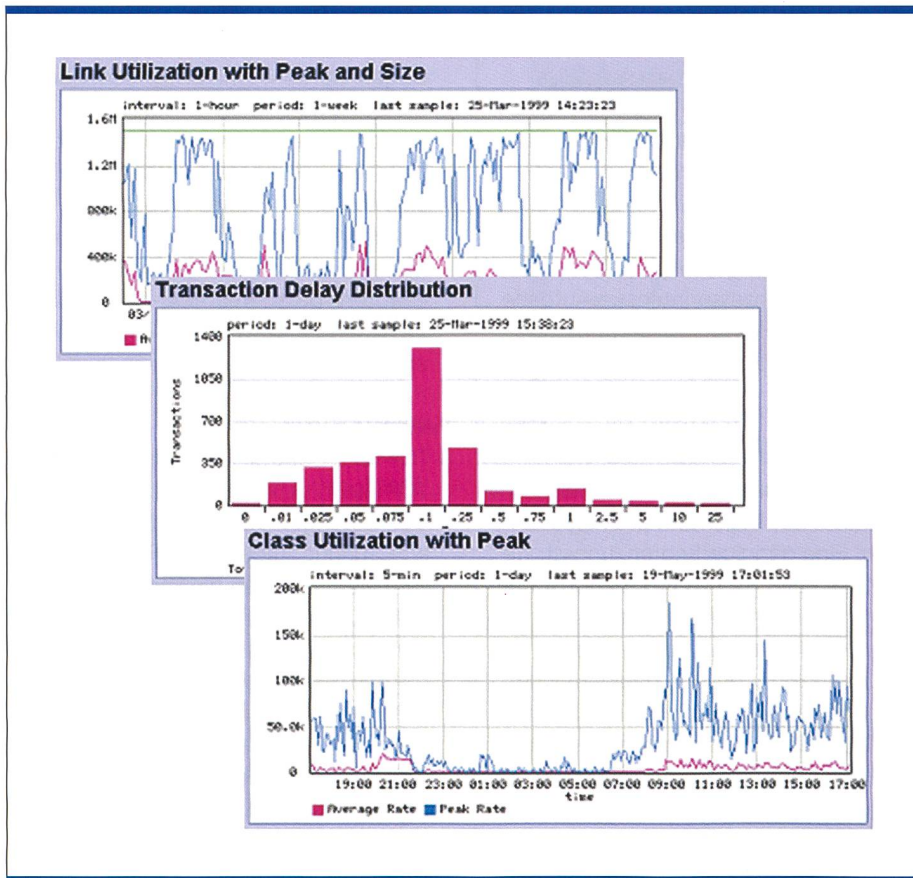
Link Utilization with Peak and Size

interval: 1-hour period: 1-week last sample: 25-Mar-1999 14:23:23

1.6M
1.2M
800k
400k
0

03/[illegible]

Av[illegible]

Transaction Delay Distribution

period: 1-day last sample: 25-Mar-1999 15:38:23

1400
1050
700
350
0

Transactions

0 .01 .025 .05 .075 .1 .25 .5 .75 1 2.5 5 10 25

To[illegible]

Class Utilization with Peak

interval: 5-min period: 1-day last sample: 19-May-1999 17:01:53

200k
150k
100k
50.0k
0

19:00 21:00 23:00 01:00 03:00 05:00 07:00 09:00 11:00 13:00 15:00 17:00
time

Average Rate Peak Rate